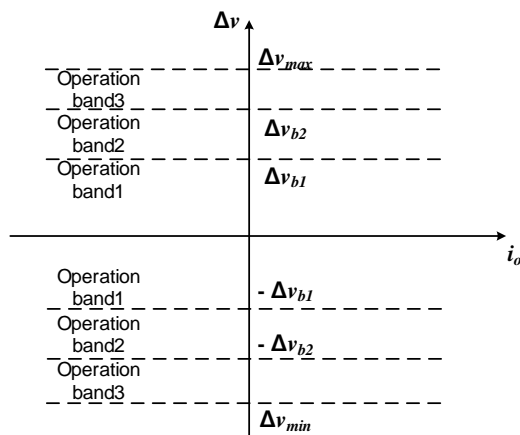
$\Delta v$

Operation band3

$\Delta v_{max}$

Operation band2

$\Delta v_{b2}$

Operation band1

$\Delta v_{b1}$

$i_o$

Operation band1

$-\Delta v_{b1}$

Operation band2

$-\Delta v_{b2}$

Operation band3

$\Delta v_{min}$